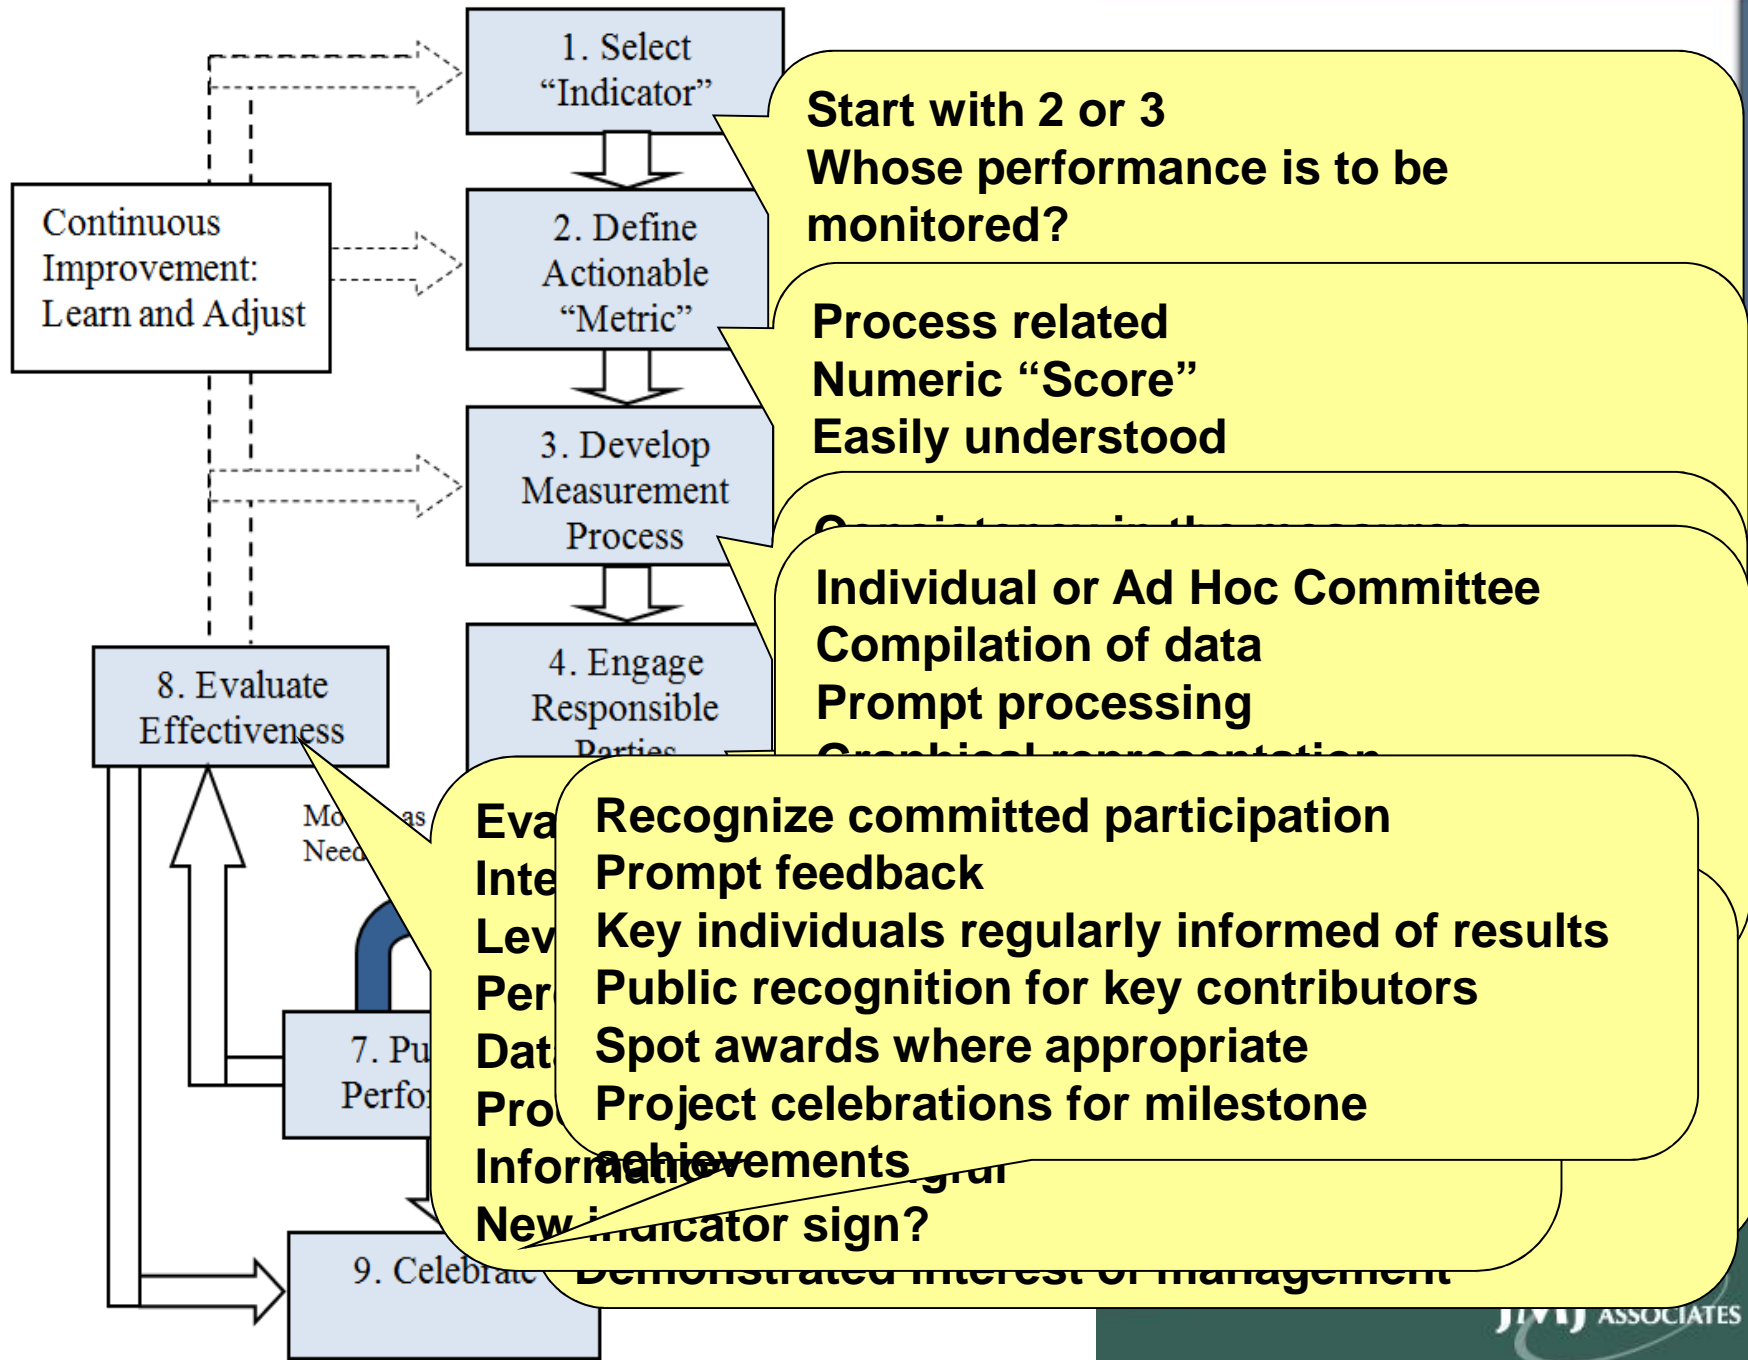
1. Select "Indicator"

2. Define Actionable "Metric"

3. Develop Measurement Process

4. Engage Responsible Parties

Continuous Improvement: Learn and Adjust

8. Evaluate Effectiveness

Mo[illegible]as Need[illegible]

7. Pu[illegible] Perfo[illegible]

9. Celebrate

Start with 2 or 3
Whose performance is to be monitored?

Process related
Numeric "Score"
Easily understood

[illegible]

Individual or Ad Hoc Committee
Compilation of data
Prompt processing
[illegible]

Eva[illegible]
Inte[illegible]
Lev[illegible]
Per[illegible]
Dat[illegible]
Pro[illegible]
Informat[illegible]gral
New indicator sign?

Recognize committed participation
Prompt feedback
Key individuals regularly informed of results
Public recognition for key contributors
Spot awards where appropriate
Project celebrations for milestone achievements

Demonstrated interest of management

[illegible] ASSOCIATES